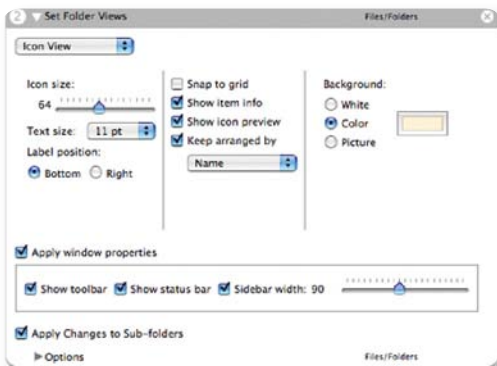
2 Set Folder Views Files/Folders

Icon View

Icon size:
64

Text size: 11 pt

Label position:
Bottom Right

Snap to grid
Show item info
Show icon preview
Keep arranged by
Name

Background:
White
Color
Picture

Apply window properties

Show toolbar Show status bar Sidebar width: 90

Apply Changes to Sub-folders

Options Files/Folders